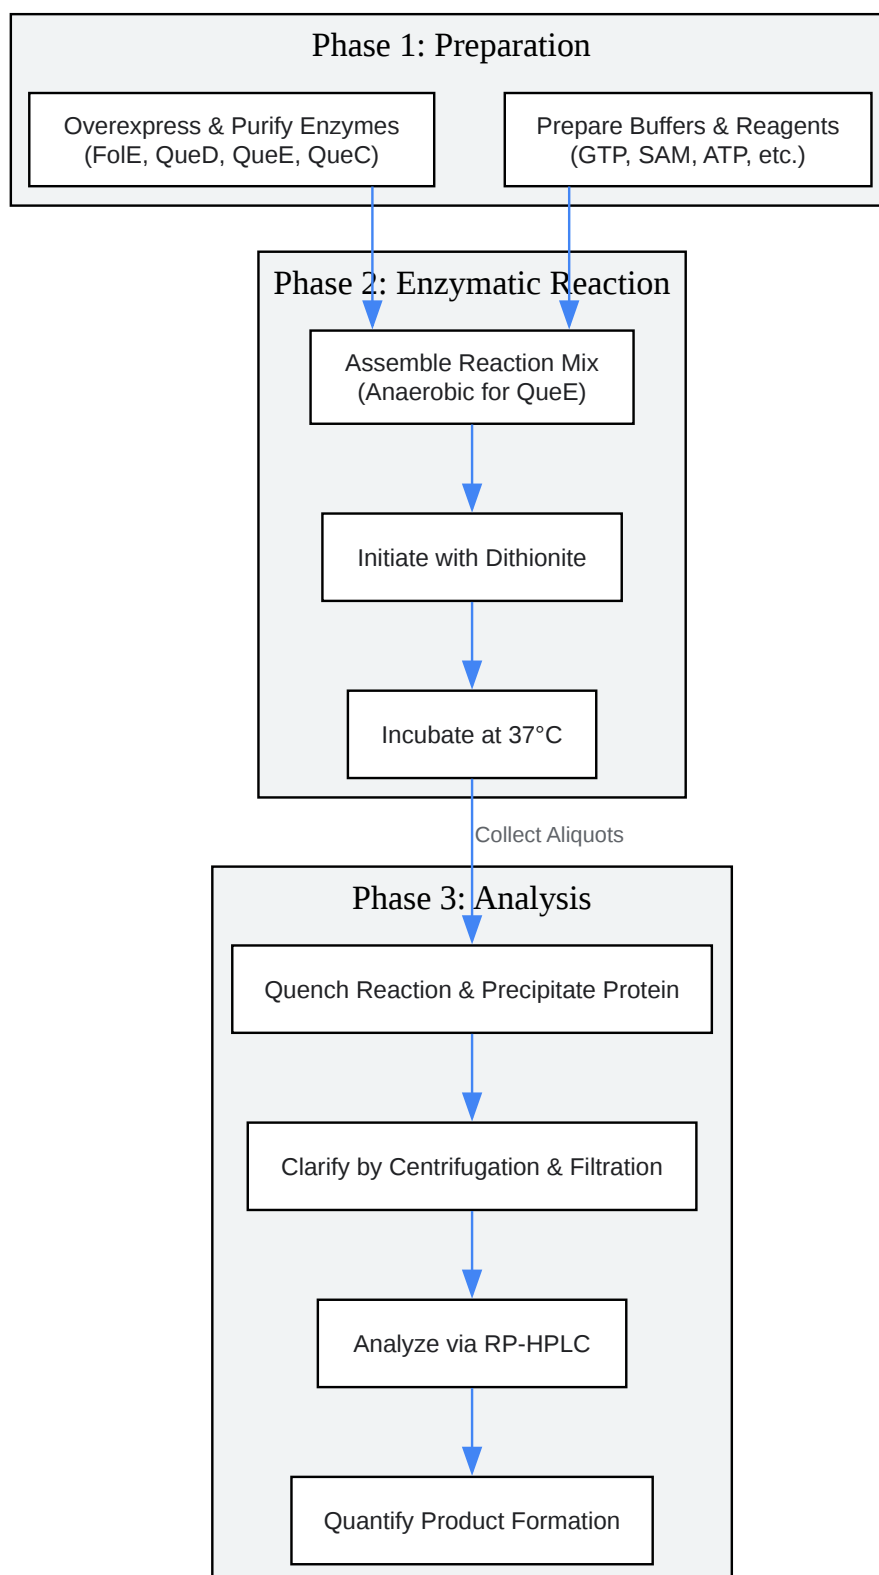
Phase 1: Preparation

Overexpress & Purify Enzymes (FolE, QueD, QueE, QueC)

Prepare Buffers & Reagents (GTP, SAM, ATP, etc.)

Phase 2: Enzymatic Reaction

Assemble Reaction Mix (Anaerobic for QueE)

Initiate with Dithionite

Incubate at 37°C

Collect Aliquots

Phase 3: Analysis

Quench Reaction & Precipitate Protein

Clarify by Centrifugation & Filtration

Analyze via RP-HPLC

Quantify Product Formation